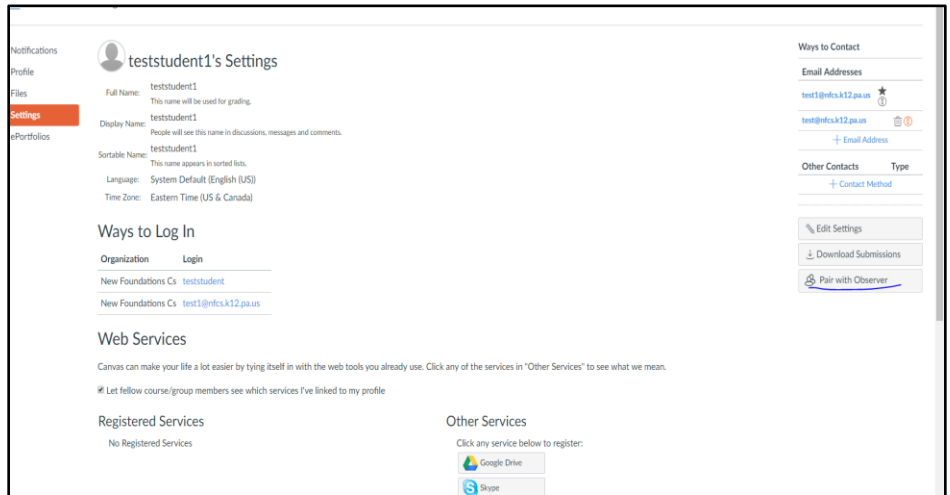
Notifications
Profile
Files
Settings
ePortfolios

teststudent1's Settings

Full Name: teststudent1
This name will be used for grading.

Display Name: teststudent1
People will see this name in discussions, messages and comments.

Sortable Name: teststudent1
This name appears in sorted lists.

Language: System Default (English (US))

Time Zone: Eastern Time (US & Canada)

Ways to Log In

| Organization | Login |
|---|---|
| New Foundations Cs | teststudent |
| New Foundations Cs | test1@nfcs.k12.pa.us |

Web Services

Canvas can make your life a lot easier by tying itself in with the web tools you already use. Click any of the services in "Other Services" to see what we mean.

Let fellow course/group members see which services I've linked to my profile

Registered Services

No Registered Services

Other Services

Click any service below to register:

Google Drive

Skype

Ways to Contact

Email Addresses

test1@nfcs.k12.pa.us

test@nfcs.k12.pa.us

+ Email Address

| Other Contacts | Type |
|---|---|

+ Contact Method

Edit Settings

Download Submissions

Pair with Observer